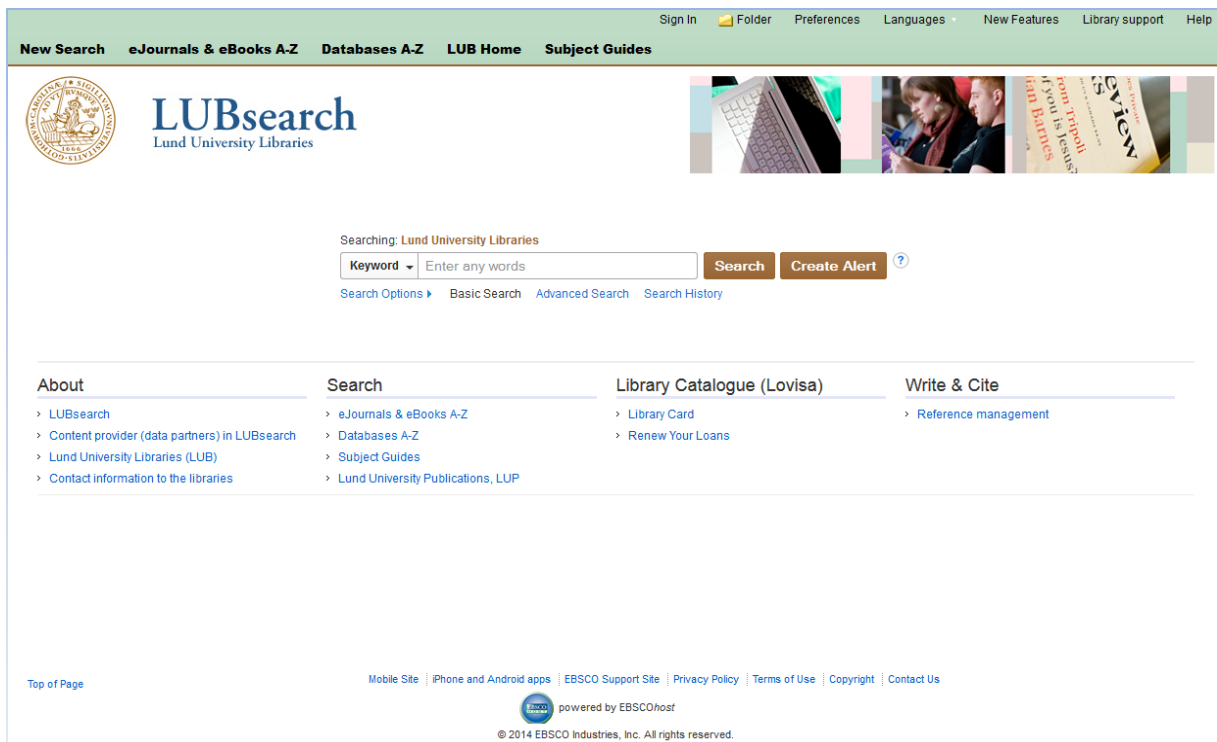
Sign In Folder Preferences Languages New Features Library support Help

New Search eJournals & eBooks A-Z Databases A-Z LUB Home Subject Guides

LUBsearch
Lund University Libraries

Searching: Lund University Libraries

Keyword Enter any words Search Create Alert ?

Search Options Basic Search Advanced Search Search History

About
LUBsearch
Content provider (data partners) in LUBsearch
Lund University Libraries (LUB)
Contact information to the libraries

Search
eJournals & eBooks A-Z
Databases A-Z
Subject Guides
Lund University Publications, LUP

Library Catalogue (Lovisa)
Library Card
Renew Your Loans

Write & Cite
Reference management

Top of Page

Mobile Site | iPhone and Android apps | EBSCO Support Site | Privacy Policy | Terms of Use | Copyright | Contact Us

powered by EBSCOhost

© 2014 EBSCO Industries, Inc. All rights reserved.